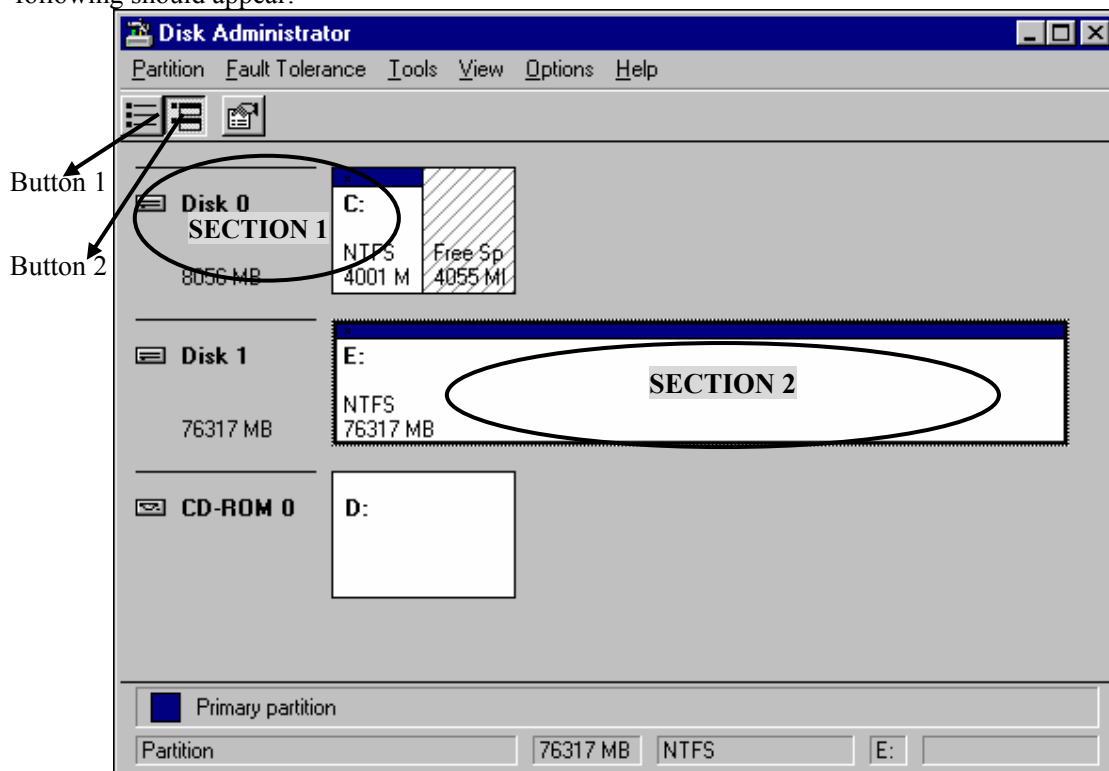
following should appear:

Disk Administrator

Partition Fault Tolerance Tools View Options Help

Button 1

Button 2

Disk 0

8056 MB

C:

SECTION 1

NTFS
4001 M

Free Sp
4055 MI

Disk 1

76317 MB

E:

NTFS
76317 MB

SECTION 2

CD-ROM 0

D:

Primary partition

| Partition | 76317 MB | NTFS | E: | |